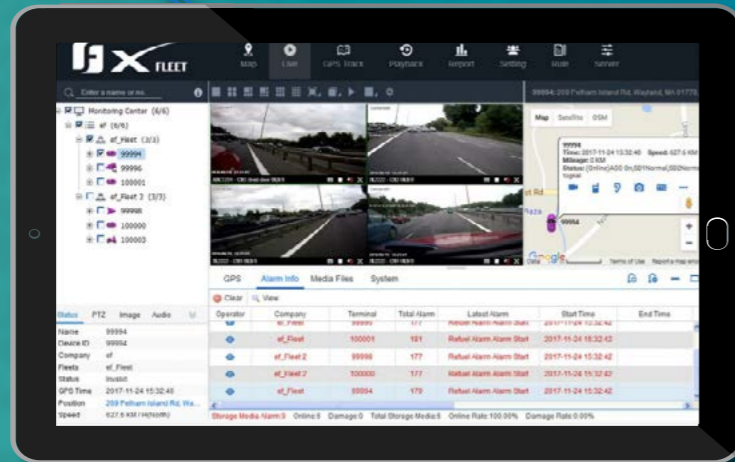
X FLEET

Map Live GPS Track Playback Report Setting Rule Server

Enter a name or no.

Monitoring Center (6/6)
ef (6/6)
ef_Fleet (3/3)
99994
99996
100001
ef_Fleet 2 (3/3)
99998
100000
100003

99994: 209 Pelham Island Rd, Wayland, MA 01778

Map Satellite OSM

99994
Time: 2017-11-24 15:32:40 Speed: 627.6 KM
Mileage: 0 KM
Status: [Online]ACC On,[00]Normal,[00]Normal

99994

Google Terms of Use Report a map error

GPS Alarm Info Media Files System

Clear View

| Operator | Company | Terminal | Total Alarm | Latest Alarm | Start Time | End Time |
|---|---|---|---|---|---|---|
| | ef_Fleet | 99995 | 177 | Refuel Alarm Alarm Start | 2017-11-24 15:32:42 | |
| | ef_Fleet | 100001 | 181 | Refuel Alarm Alarm Start | 2017-11-24 15:32:42 | |
| | ef_Fleet 2 | 99998 | 177 | Refuel Alarm Alarm Start | 2017-11-24 15:32:42 | |
| | ef_Fleet 2 | 100000 | 177 | Refuel Alarm Alarm Start | 2017-11-24 15:32:42 | |
| | ef_Fleet | 99994 | 179 | Refuel Alarm Alarm Start | 2017-11-24 15:32:42 | |

Status PTZ Image Audio

| | |
|---|---|
| Name | 99994 |
| Device ID | 99994 |
| Company | ef |
| Fleets | ef_Fleet |
| Status | Invalid |
| GPS Time | 2017-11-24 15:32:40 |
| Position | 209 Pelham Island Rd, Wa... |
| Speed | 627.6 KM / H(North) |

Storage Media Alarm:0 Online:6 Damage:0 Total Storage Media:6 Online Rate:100.00% Damage Rate:0.00%